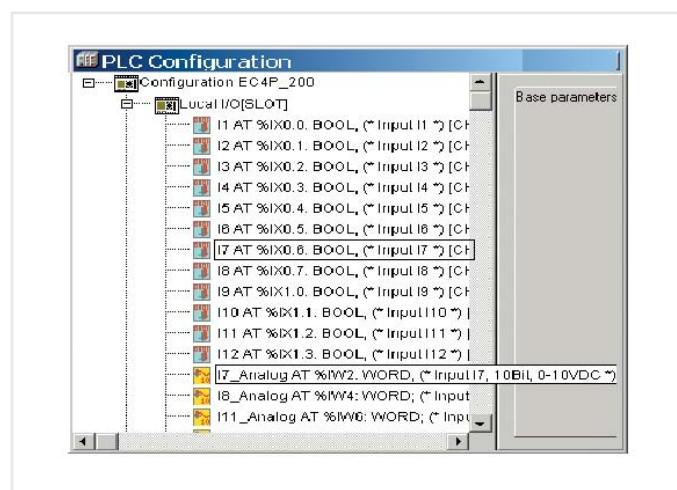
PLC Configuration

Configuration EC4P_200

Local I/O[SLOT]

I1 AT %IX0.0. BOOL, (* Input I1 *) [CH

I2 AT %IX0.1. BOOL, (* Input I2 *) [CH

I3 AT %IX0.2. BOOL, (* Input I3 *) [CH

I4 AT %IX0.3. BOOL, (* Input I4 *) [CH

I5 AT %IX0.4. BOOL, (* Input I5 *) [CH

I6 AT %IX0.5. BOOL, (* Input I6 *) [CH

I7 AT %IX0.6. BOOL, (* Input I7 *) [CH

I8 AT %IX0.7. BOOL, (* Input I8 *) [CH

I9 AT %IX1.0. BOOL, (* Input I9 *) [CH

I10 AT %IX1.1. BOOL, (* Input I10 *) [

I11 AT %IX1.2. BOOL, (* Input I11 *) [

I12 AT %IX1.3. BOOL, (* Input I12 *) [

I7_Analog AT %IW2. WORD, (* Input I7, 10Bit, 0-10VDC *)

I8_Analog AT %IW4: WORD; (* Input

I11_Analog AT %IW6: WORD; (* Inpu

Base parameters